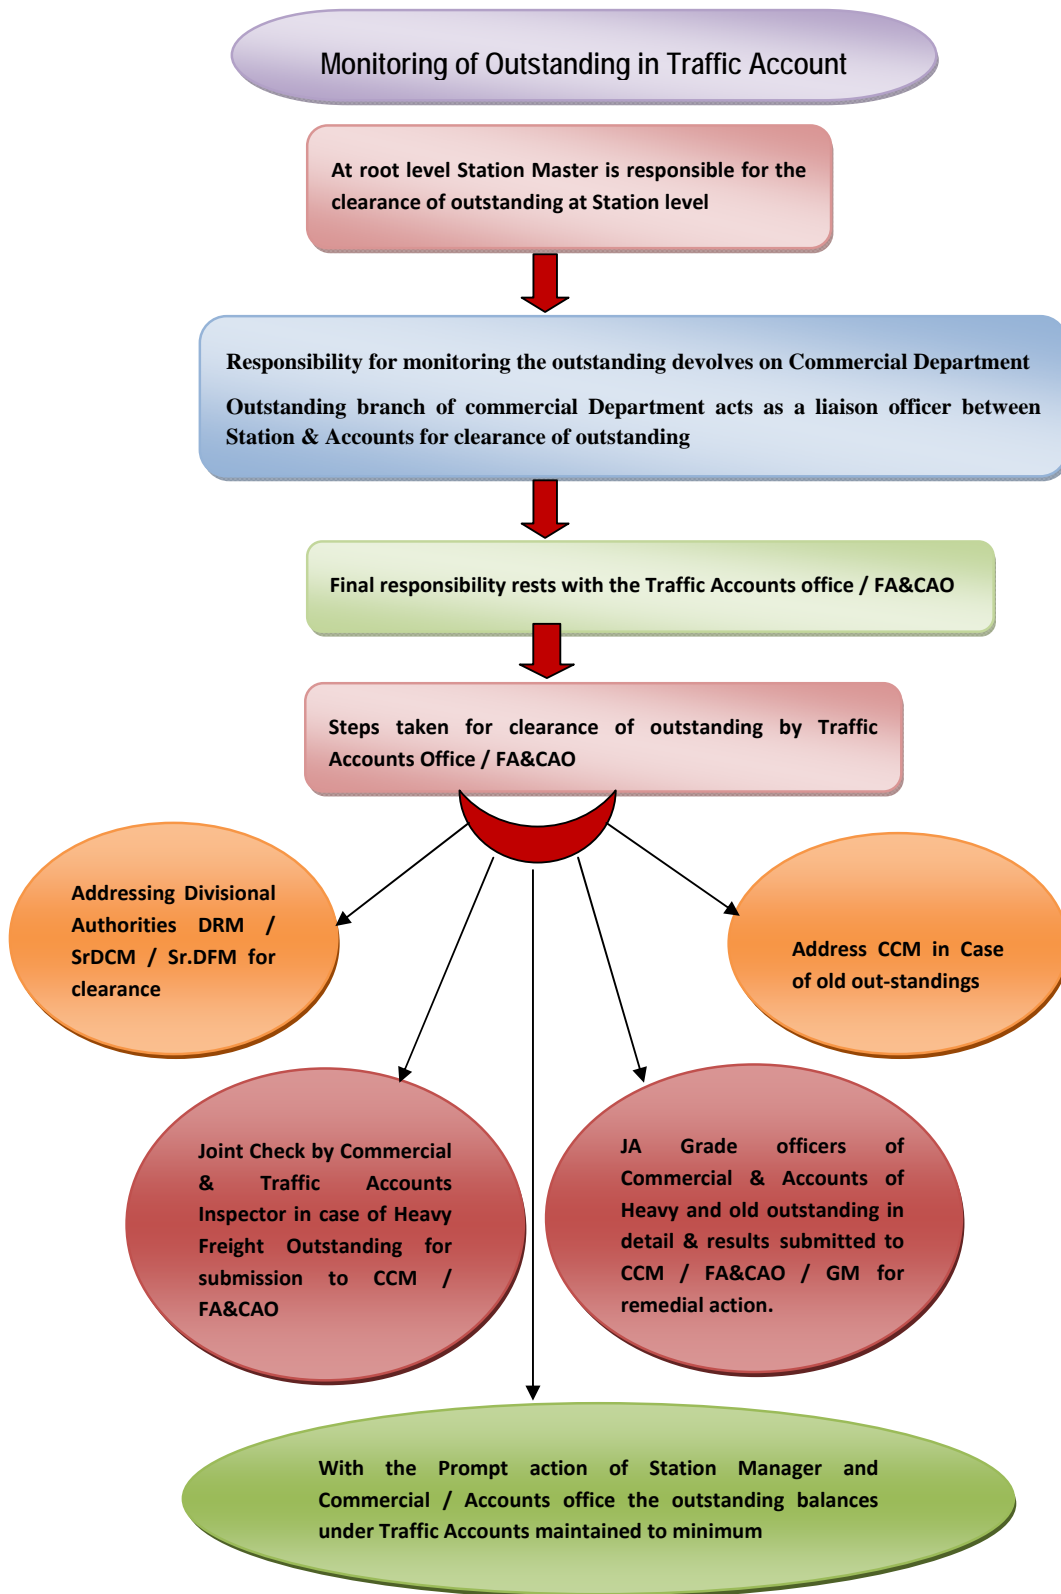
Monitoring of Outstanding in Traffic Account

At root level Station Master is responsible for the clearance of outstanding at Station level

Responsibility for monitoring the outstanding devolves on Commercial Department

Outstanding branch of commercial Department acts as a liaison officer between Station & Accounts for clearance of outstanding

Final responsibility rests with the Traffic Accounts office / FA&CAO

Steps taken for clearance of outstanding by Traffic Accounts Office / FA&CAO

Addressing Divisional Authorities DRM / SrDCM / Sr.DFM for clearance

Address CCM in Case of old out-standings

Joint Check by Commercial & Traffic Accounts Inspector in case of Heavy Freight Outstanding for submission to CCM / FA&CAO

JA Grade officers of Commercial & Accounts of Heavy and old outstanding in detail & results submitted to CCM / FA&CAO / GM for remedial action.

With the Prompt action of Station Manager and Commercial / Accounts office the outstanding balances under Traffic Accounts maintained to minimum